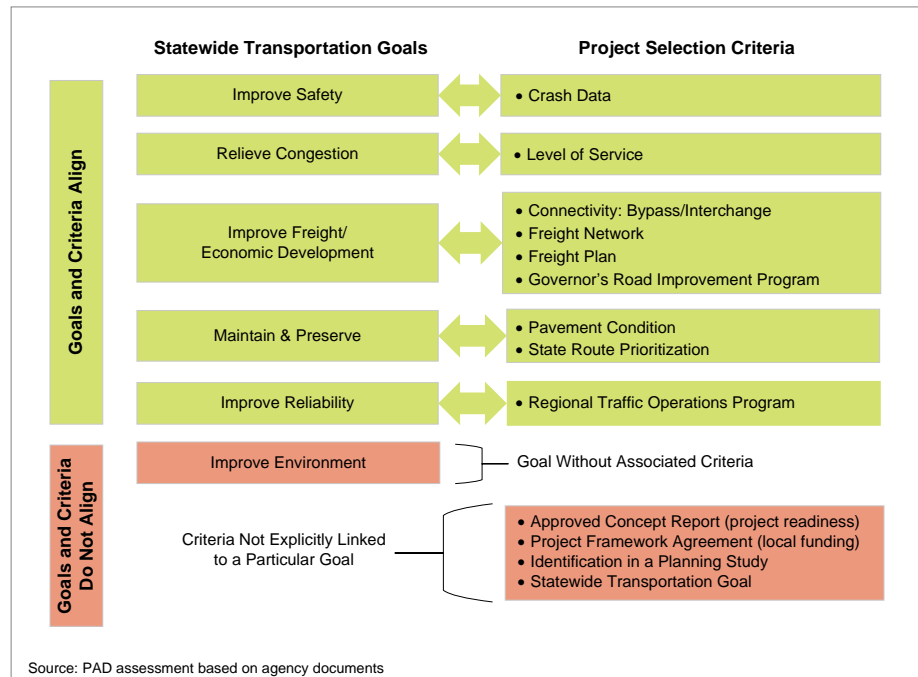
Statewide Transportation Goals

Project Selection Criteria

Goals and Criteria Align

Improve Safety

• Crash Data

Relieve Congestion

• Level of Service

Improve Freight/ Economic Development

• Connectivity: Bypass/Interchange
• Freight Network
• Freight Plan
• Governor's Road Improvement Program

Maintain & Preserve

• Pavement Condition
• State Route Prioritization

Improve Reliability

• Regional Traffic Operations Program

Goals and Criteria Do Not Align

Improve Environment

Goal Without Associated Criteria

Criteria Not Explicitly Linked to a Particular Goal

• Approved Concept Report (project readiness)
• Project Framework Agreement (local funding)
• Identification in a Planning Study
• Statewide Transportation Goal

Source: PAD assessment based on agency documents